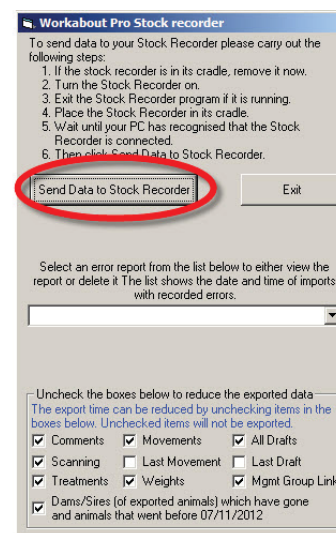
Workabout Pro Stock recorder

To send data to your Stock Recorder please carry out the following steps:
1. If the stock recorder is in its cradle, remove it now.
2. Turn the Stock Recorder on.
3. Exit the Stock Recorder program if it is running.
4. Place the Stock Recorder in its cradle.
5. Wait until your PC has recognised that the Stock Recorder is connected.
6. Then click Send Data to Stock Recorder.

Send Data to Stock Recorder

Exit

Select an error report from the list below to either view the report or delete it The list shows the date and time of imports with recorded errors.

Uncheck the boxes below to reduce the exported data

The export time can be reduced by unchecking items in the boxes below. Unchecked items will not be exported.

Comments
Movements
All Drafts
Scanning
Last Movement
Last Draft
Treatments
Weights
Mgmt Group Link

Dams/Sires (of exported animals) which have gone and animals that went before 07/11/2012